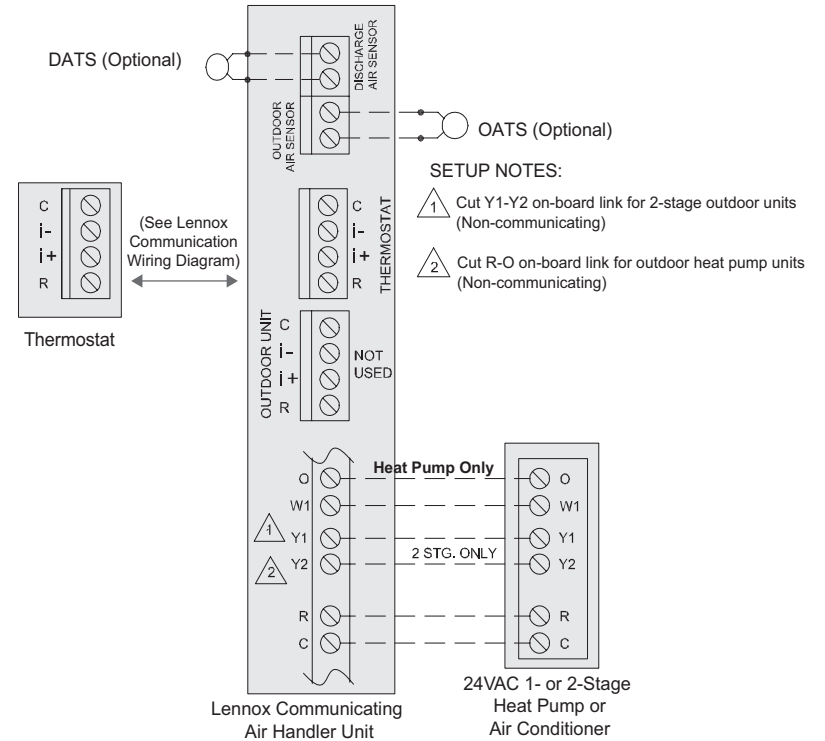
DATS (Optional)

DISCHARGE AIR SENSOR

OUTDOOR AIR SENSOR

OATS (Optional)

SETUP NOTES:

1 Cut Y1-Y2 on-board link for 2-stage outdoor units (Non-communicating)

2 Cut R-O on-board link for outdoor heat pump units (Non-communicating)

C
i-
i+
R

(See Lennox Communication Wiring Diagram)

Thermostat

C
i-
i+
R
THERMOSTAT

OUTDOOR UNIT
C
i-
i+
R
NOT USED

O
W1
1 Y1
2 Y2
R
C

Heat Pump Only

2 STG. ONLY

O
W1
Y1
Y2
R
C

Lennox Communicating Air Handler Unit

24VAC 1- or 2-Stage Heat Pump or Air Conditioner